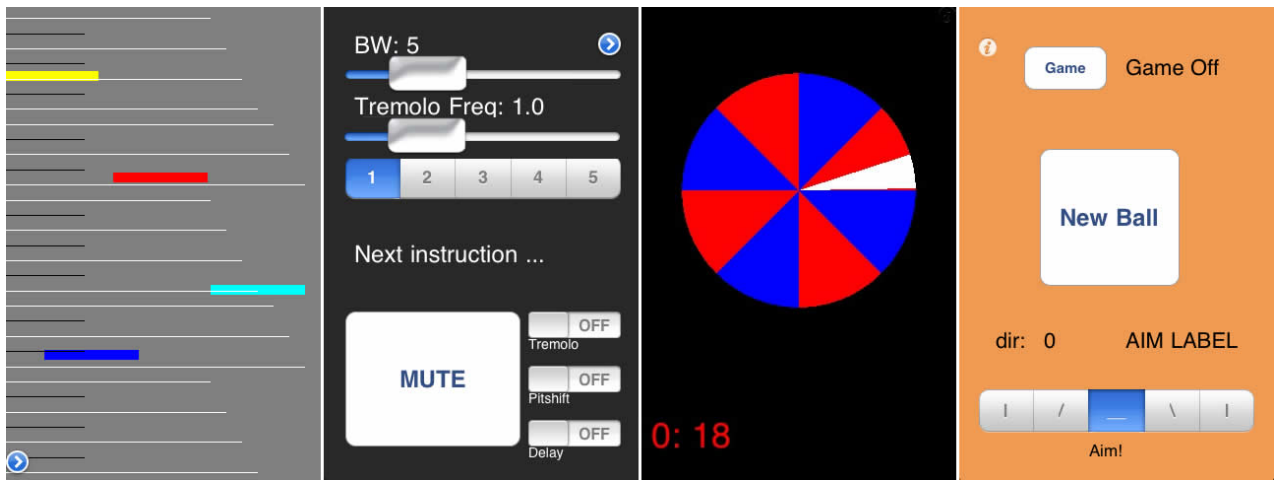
BW: 5

Tremolo Freq: 1.0

| 1 | 2 | 3 | 4 | 5 |
|---|---|---|---|---|

Next instruction ...

MUTE

OFF
Tremolo

OFF
Pitshift

OFF
Delay

0: 18

Game

Game Off

New Ball

dir: 0

AIM LABEL

| / __ \ |

Aim!